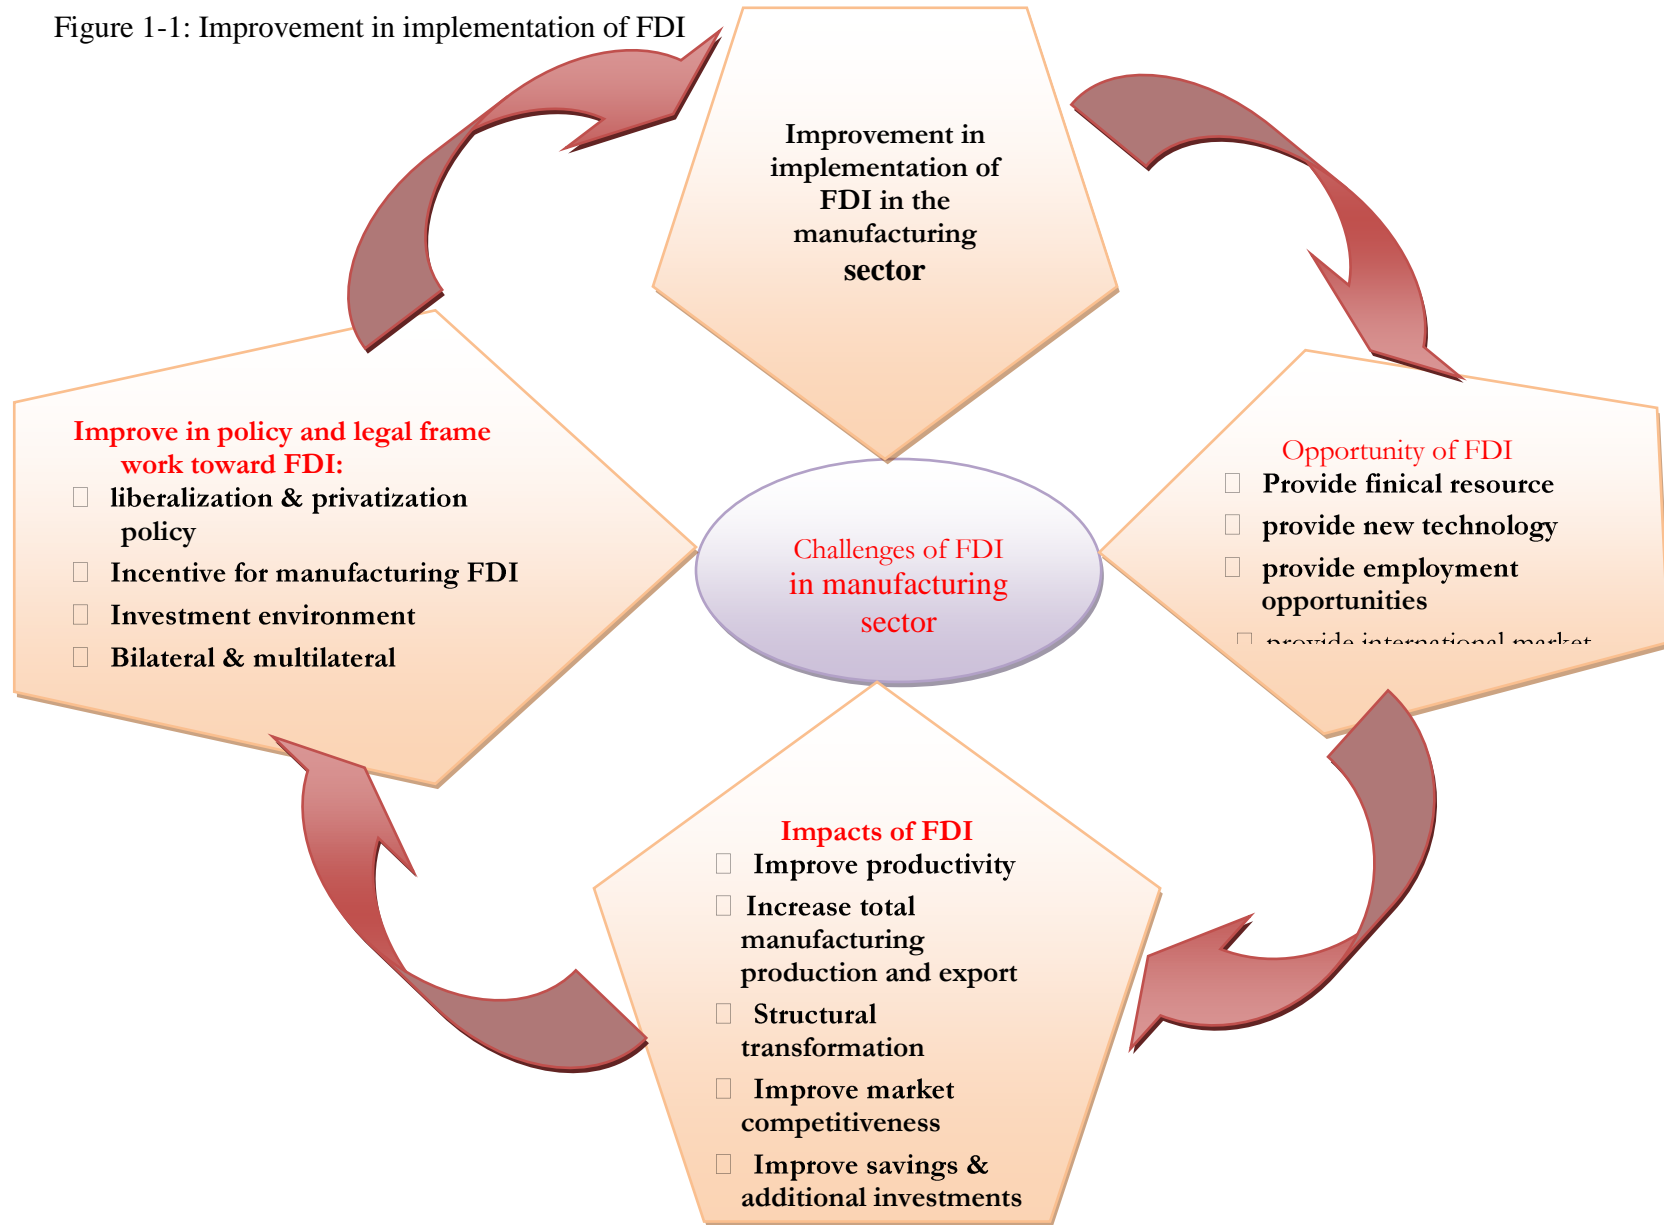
Figure 1-1: Improvement in implementation of FDI

Improvement in implementation of FDI in the manufacturing sector

Improve in policy and legal frame work toward FDI:
liberalization & privatization policy
Incentive for manufacturing FDI
Investment environment
Bilateral & multilateral

Challenges of FDI in manufacturing sector

Opportunity of FDI
Provide finical resource
provide new technology
provide employment opportunities
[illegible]

Impacts of FDI
Improve productivity
Increase total manufacturing production and export
Structural transformation
Improve market competitiveness
Improve savings & additional investments